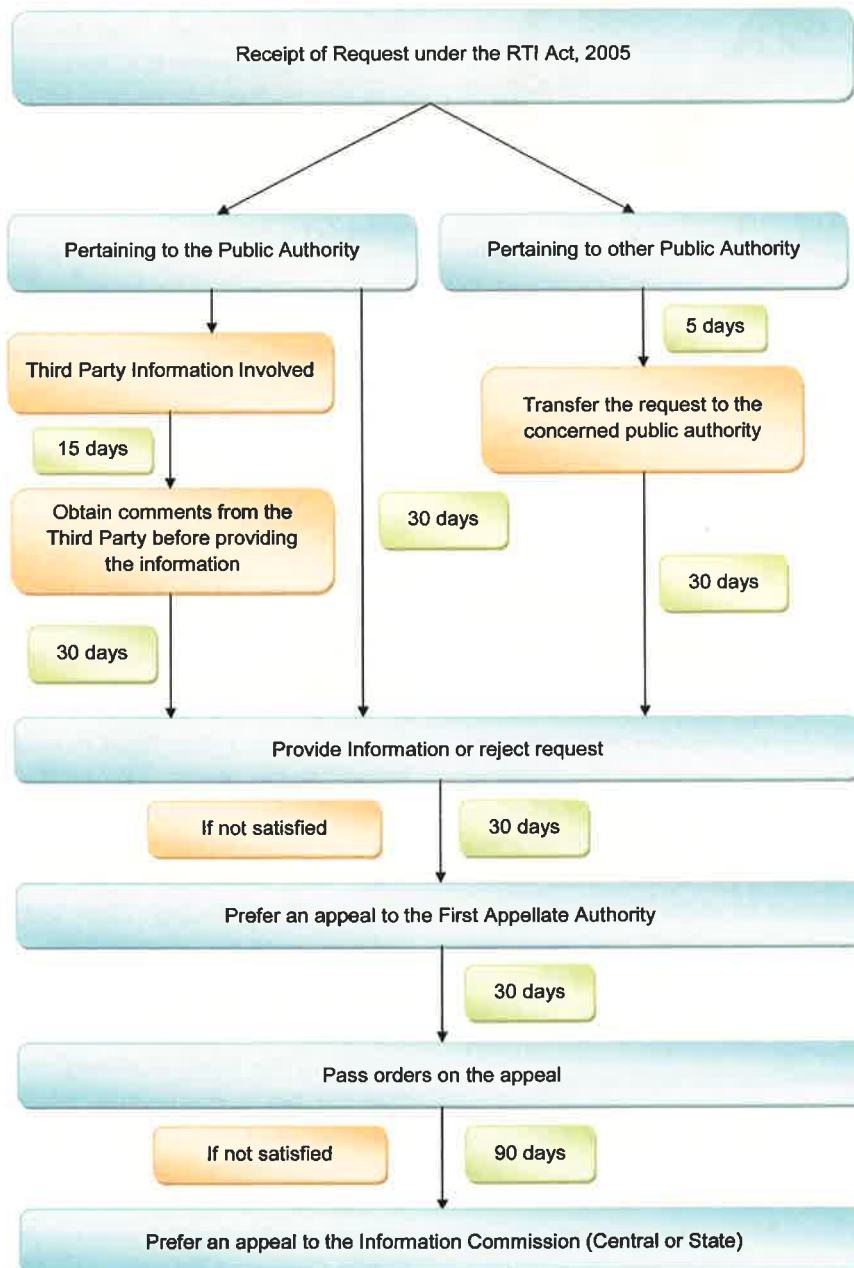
Receipt of Request under the RTI Act, 2005

Pertaining to the Public Authority

Pertaining to other Public Authority

5 days

Third Party Information Involved

Transfer the request to the concerned public authority

15 days

Obtain comments from the Third Party before providing the information

30 days

30 days

30 days

Provide Information or reject request

If not satisfied

30 days

Prefer an appeal to the First Appellate Authority

30 days

Pass orders on the appeal

If not satisfied

90 days

Prefer an appeal to the Information Commission (Central or State)